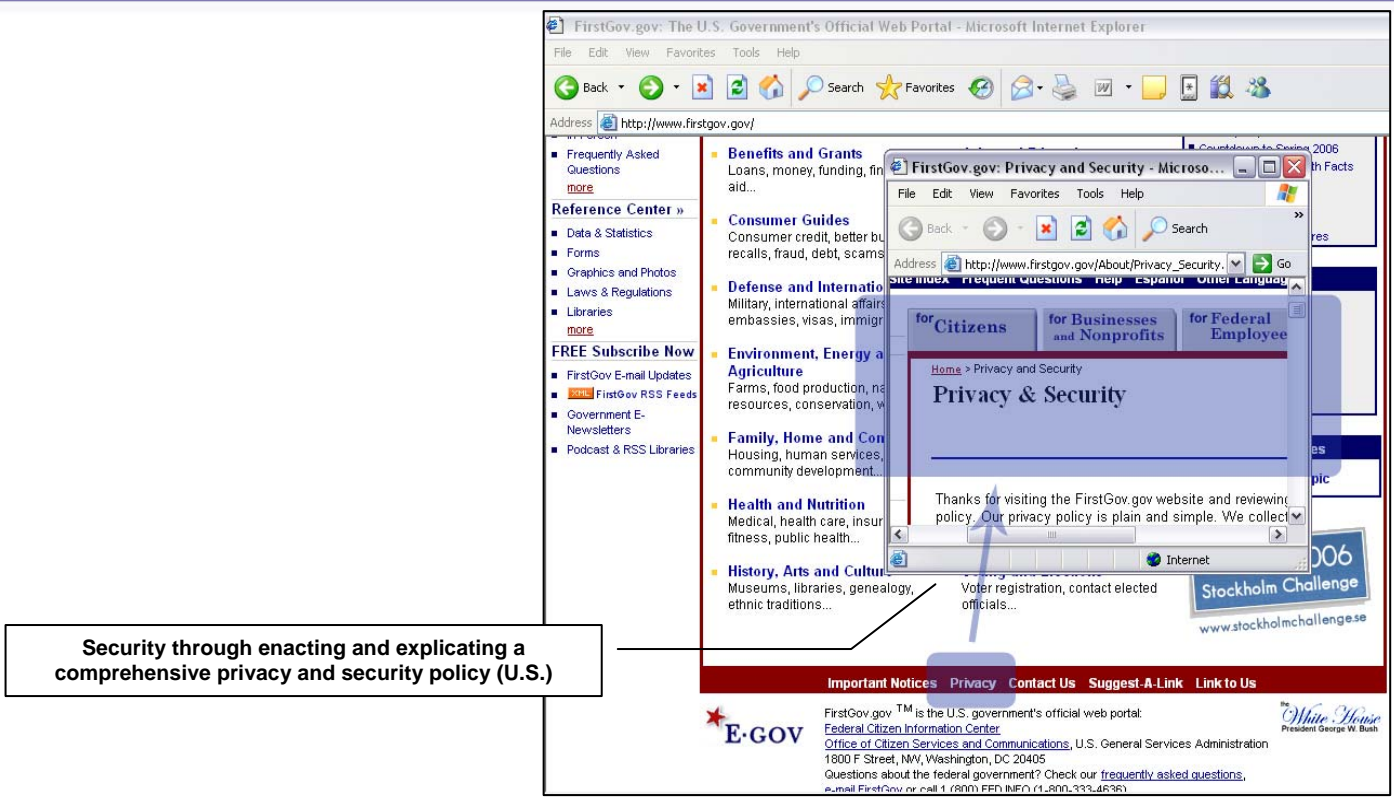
FirstGov.gov: The U.S. Government's Official Web Portal - Microsoft Internet Explorer

File Edit View Favorites Tools Help

Back Search Favorites

Address http://www.firstgov.gov/

Frequently Asked Questions
more

Reference Center »
Data & Statistics
Forms
Graphics and Photos
Laws & Regulations
Libraries
more

FREE Subscribe Now
FirstGov E-mail Updates
XML FirstGov RSS Feeds
Government E-Newsletters
Podcast & RSS Libraries

Benefits and Grants
Loans, money, funding, fin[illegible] aid...

Consumer Guides
Consumer credit, better bu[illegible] recalls, fraud, debt, scams

Defense and Internatio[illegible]
Military, international affairs embassies, visas, immigr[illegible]

Environment, Energy a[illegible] Agriculture
Farms, food production, na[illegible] resources, conservation, w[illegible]

Family, Home and Con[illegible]
Housing, human services, community development...

Health and Nutrition
Medical, health care, insur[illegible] fitness, public health...

History, Arts and Cultur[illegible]
Museums, libraries, genealogy, ethnic traditions...

Voter registration, contact elected officials...

Countdown to Spring 2006
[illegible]th Facts
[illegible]res
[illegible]es
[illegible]pic

FirstGov.gov: Privacy and Security - Microso...

File Edit View Favorites Tools Help

Back Search

Address http://www.firstgov.gov/About/Privacy_Security. Go

Site Index Frequent Questions Help Español Other Languag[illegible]

for Citizens | for Businesses and Nonprofits | for Federal Employee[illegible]

Home > Privacy and Security

Privacy & Security

Thanks for visiting the FirstGov.gov website and reviewin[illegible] policy. Our privacy policy is plain and simple. We collec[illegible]

Internet

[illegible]006
Stockholm Challenge
www.stockholmchallenge.se

Security through enacting and explicating a comprehensive privacy and security policy (U.S.)

Important Notices Privacy Contact Us Suggest-A-Link Link to Us

E·GOV

FirstGov.gov ™ is the U.S. government's official web portal:
Federal Citizen Information Center
Office of Citizen Services and Communications, U.S. General Services Administration
1800 F Street, NW, Washington, DC 20405
Questions about the federal government? Check our frequently asked questions, e-mail FirstGov or call 1 (800) FED INFO (1-800-333-4636)

The White House
President George W. Bush